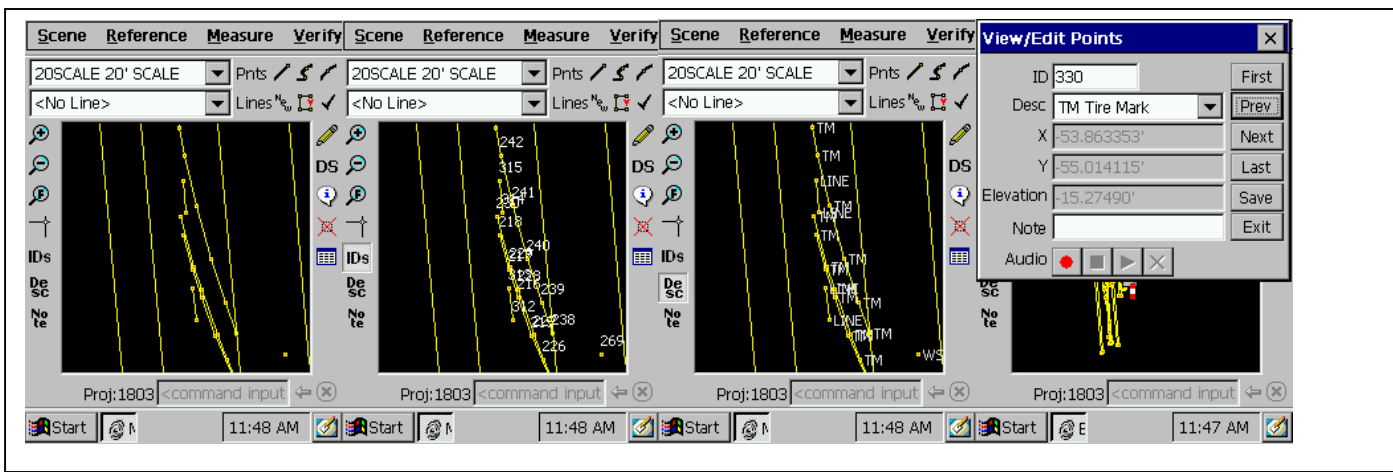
Scene Reference Measure Verify
20SCALE 20' SCALE Pnts
<No Line> Lines
IDs
De sc
No te
DS
Proj:1803 <command input
Start 11:48 AM

Scene Reference Measure Verify
20SCALE 20' SCALE Pnts
<No Line> Lines
242
315
241
230
218
240
239
312
238
226
269
IDs
De sc
No te
DS
Proj:1803 <command input
Start 11:48 AM

Scene Reference Measure Verify
20SCALE 20' SCALE Pnts
<No Line> Lines
TM
TM
LINE
TM
TM
TM
TM
TM
LINE
TM
TM
WS
IDs
De sc
No te
DS
Proj:1803 <command input
Start 11:48 AM

View/Edit Points
ID 330
Desc TM Tire Mark
X -53.863353'
Y -55.014115'
Elevation -15.27490'
Note
Audio
First
Prev
Next
Last
Save
Exit
De sc
No te
Proj:1803 <command input
Start 11:47 AM